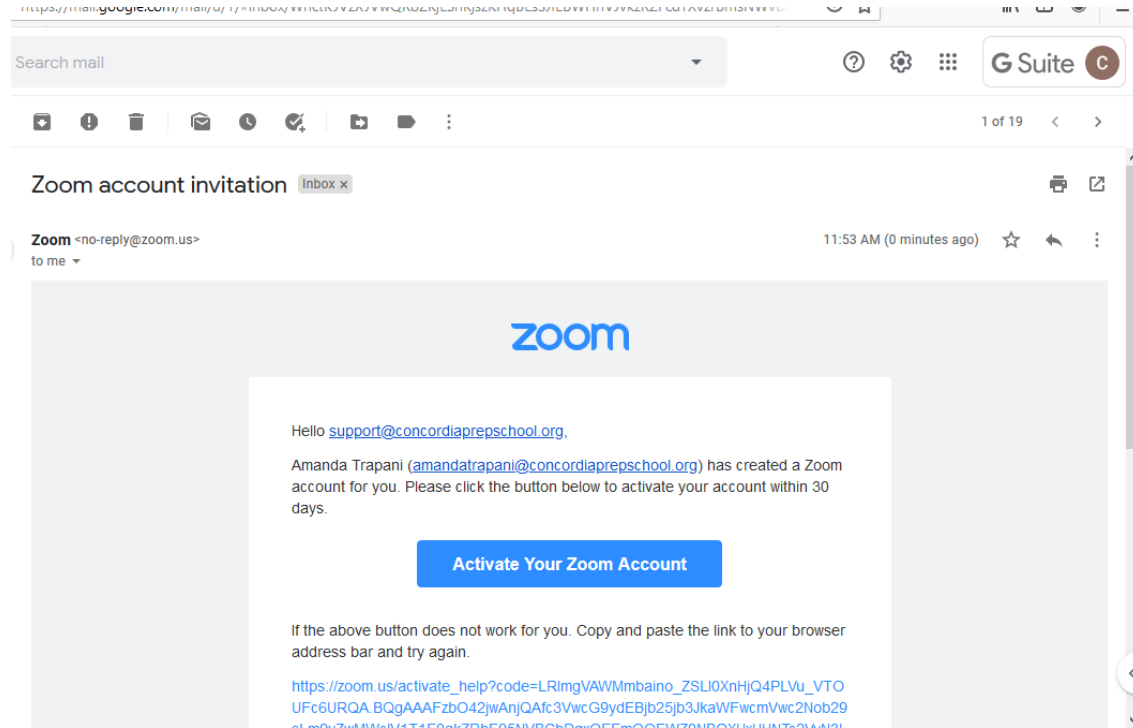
Search mail

G Suite C

1 of 19

Zoom account invitation Inbox ×

Zoom <no-reply@zoom.us>
to me

11:53 AM (0 minutes ago)

zoom

Hello support@concordiaprepschool.org,

Amanda Trapani (amandatrapani@concordiaprepschool.org) has created a Zoom account for you. Please click the button below to activate your account within 30 days.

Activate Your Zoom Account

If the above button does not work for you. Copy and paste the link to your browser address bar and try again.

https://zoom.us/activate_help?code=LRlmgVAWMmbaino_ZSLl0XnHjQ4PLVu_VTOUFc6URQA.BQgAAAFzbO42jwAnjQAfc3VwcG9ydEBjb25jb3JkaWFwcmVwc2Nob29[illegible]